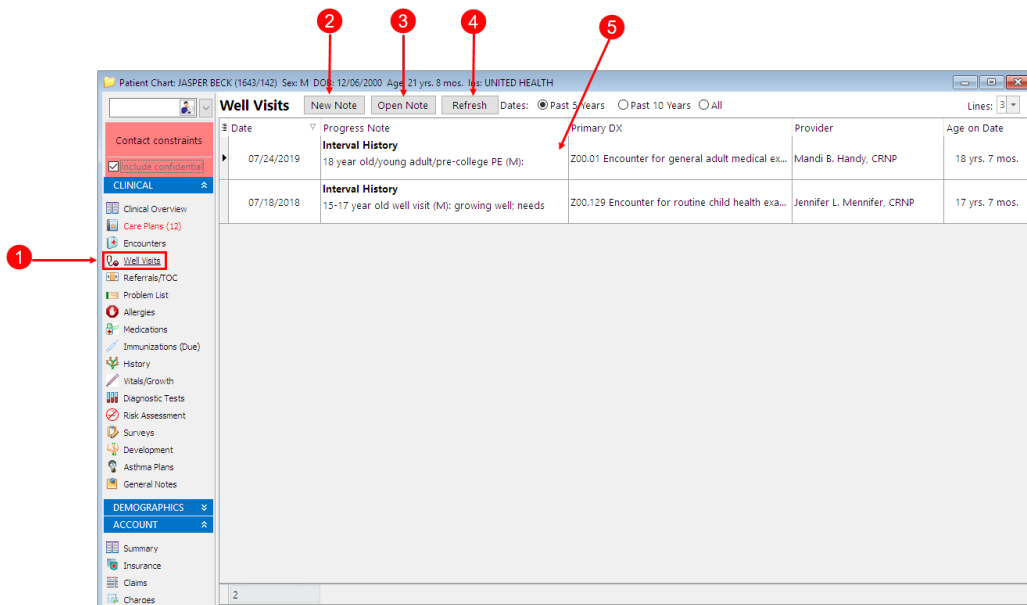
2 3 4 5

Patient Chart: JASPER BECK (1643/142) Sex: M DOB: 12/06/2000 Age: 21 yrs. 8 mos. Ins: UNITED HEALTH

Well Visits New Note Open Note Refresh Dates: Past 5 Years Past 10 Years All Lines: 3

Contact constraints
Include confidentia

CLINICAL
Clinical Overview
Care Plans (12)
Encounters
1 Well Visits
Referrals/TOC
Problem List
Allergies
Medications
Immunizations (Due)
History
Vitals/Growth
Diagnostic Tests
Risk Assessment
Surveys
Development
Asthma Plans
General Notes
DEMOGRAPHICS
ACCOUNT
Summary
Insurance
Claims
Charges

| Date | Progress Note | Primary DX | Provider | Age on Date |
|---|---|---|---|---|
| 07/24/2019 | **Interval History** 18 year old/young adult/pre-college PE (M): | Z00.01 Encounter for general adult medical ex... | Mandi B. Handy, CRNP | 18 yrs. 7 mos. |
| 07/18/2018 | **Interval History** 15-17 year old well visit (M): growing well; needs | Z00.129 Encounter for routine child health exa... | Jennifer L. Mennifer, CRNP | 17 yrs. 7 mos. |

2